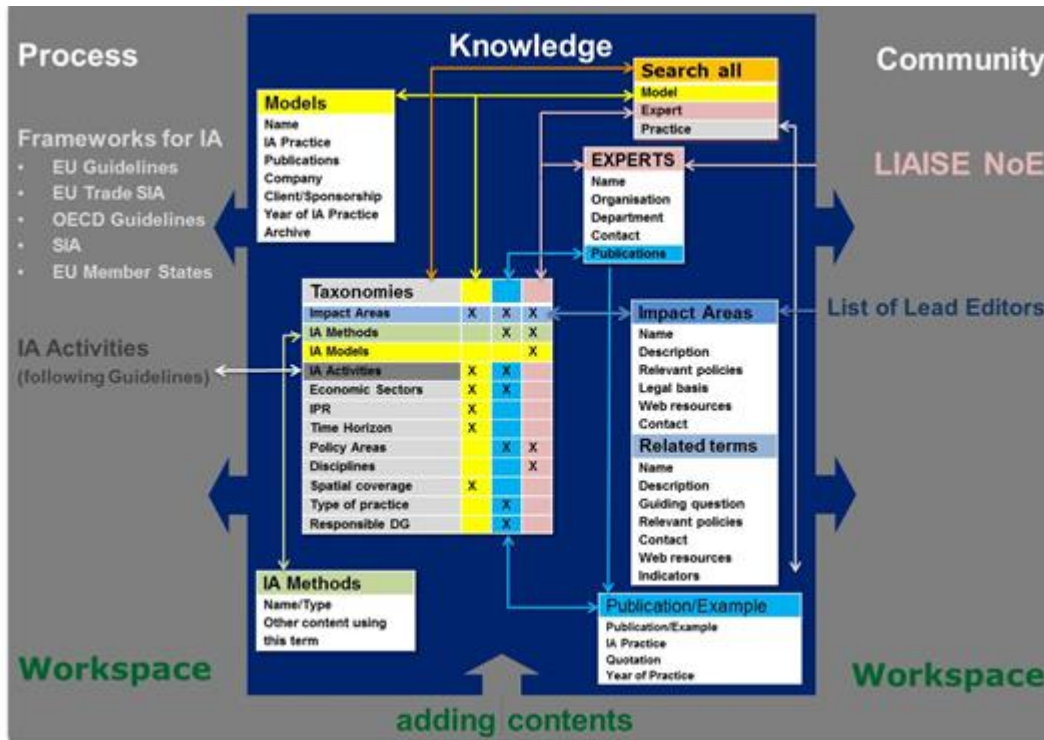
Process

Frameworks for IA
- EU Guidelines
- EU Trade SIA
- OECD Guidelines
- SIA
- EU Member States

IA Activities
(following Guidelines)

Workspace

Knowledge

Models
Name
IA Practice
Publications
Company
Client/Sponsorship
Year of IA Practice
Archive

Search all
Model
Expert
Practice

EXPERTS
Name
Organisation
Department
Contact
Publications

| Taxonomies | | | |
|---|---|---|---|
| Impact Areas | X | X | X |
| IA Methods | | X | X |
| IA Models | | | X |
| IA Activities | X | X | |
| Economic Sectors | X | X | |
| IPR | X | | |
| Time Horizon | X | | |
| Policy Areas | | X | X |
| Disciplines | | | X |
| Spatial coverage | X | | |
| Type of practice | | X | |
| Responsible DG | | X | |

Impact Areas
Name
Description
Relevant policies
Legal basis
Web resources
Contact

Related terms
Name
Description
Guiding question
Relevant policies
Contact
Web resources
Indicators

IA Methods
Name/Type
Other content using this term

Publication/Example
Publication/Example
IA Practice
Quotation
Year of Practice

adding contents

Community

LIAISE NoE

List of Lead Editors

Workspace